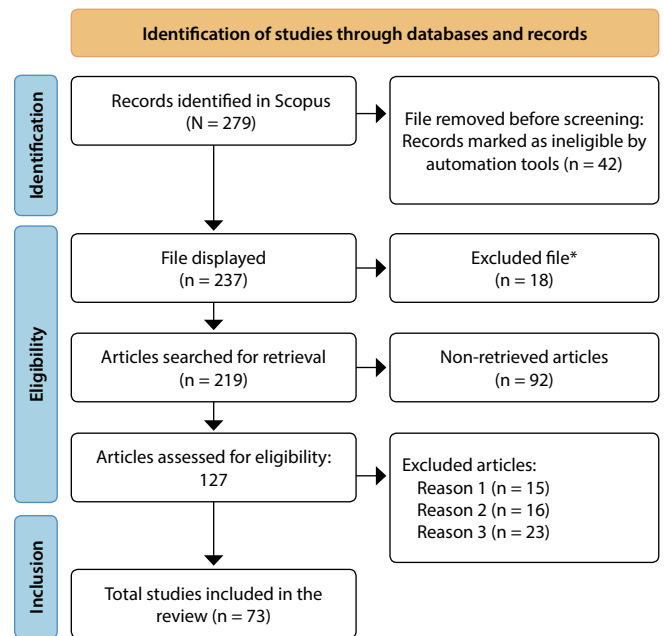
Identification of studies through databases and records

Identification

Records identified in Scopus (N = 279)

File removed before screening: Records marked as ineligible by automation tools (n = 42)

Eligibility

File displayed (n = 237)

Excluded file* (n = 18)

Articles searched for retrieval (n = 219)

Non-retrieved articles (n = 92)

Articles assessed for eligibility: 127

Excluded articles:
Reason 1 (n = 15)
Reason 2 (n = 16)
Reason 3 (n = 23)

Inclusion

Total studies included in the review (n = 73)